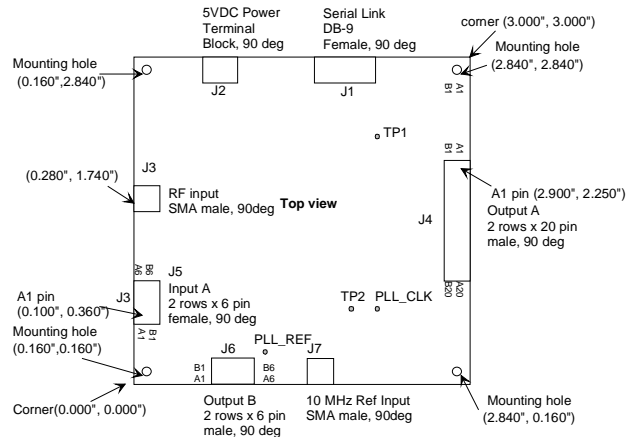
5VDC Power Terminal Block, 90 deg

Serial Link DB-9 Female, 90 deg

corner (3.000", 3.000")

Mounting hole (0.160",2.840")

Mounting hole (2.840", 2.840")

J2

J1

A1
B1

TP1

J3

A1
B1

(0.280", 1.740")

RF input SMA male, 90deg

Top view

A1 pin (2.900", 2.250")

J4

Output A 2 rows x 20 pin male, 90 deg

B6
A6

J5
Input A 2 rows x 6 pin female, 90 deg

A20
B20

A1 pin (0.100", 0.360")

J3

B1
A1

TP2

PLL_CLK

Mounting hole (0.160",0.160")

PLL_REF

J6

J7

B1
A1

B6
A6

Corner(0.000", 0.000")

Output B 2 rows x 6 pin male, 90 deg

10 MHz Ref Input SMA male, 90deg

Mounting hole (2.840", 0.160")